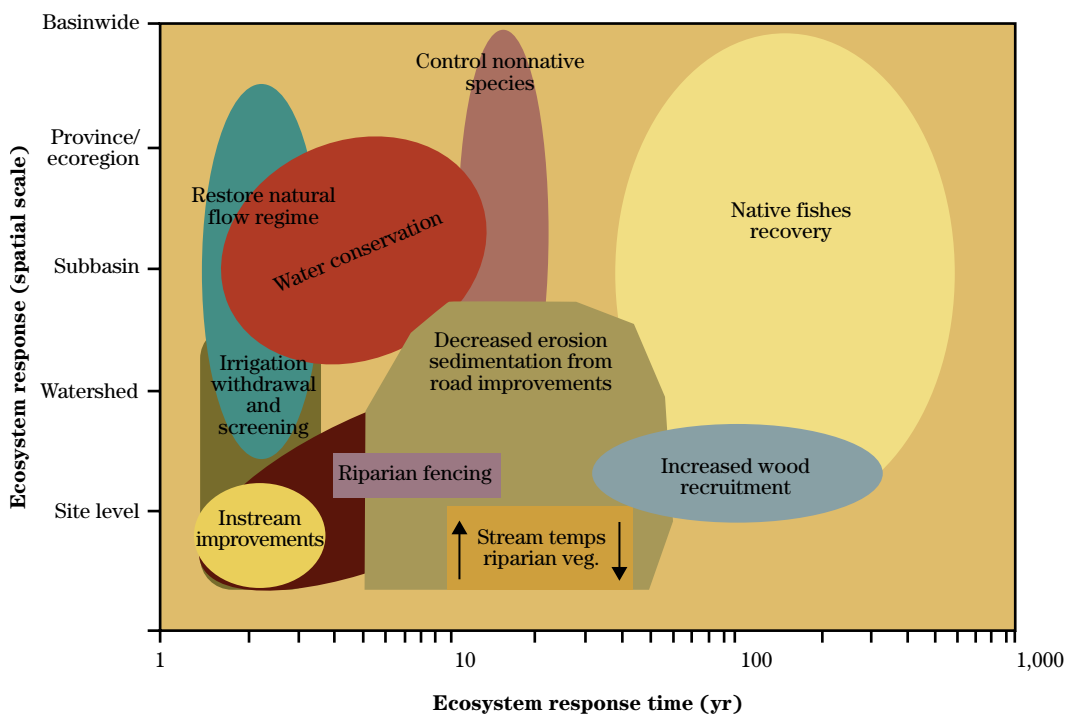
Basinwide
Province/ ecoregion
Subbasin
Watershed
Site level

Ecosystem response (spatial scale)

Control nonnative species

Restore natural flow regime

Water conservation

Native fishes recovery

Irrigation withdrawal and screening

Decreased erosion sedimentation from road improvements

Riparian fencing

Increased wood recruitment

Instream improvements

Stream temps riparian veg.

1
10
100
1,000

Ecosystem response time (yr)